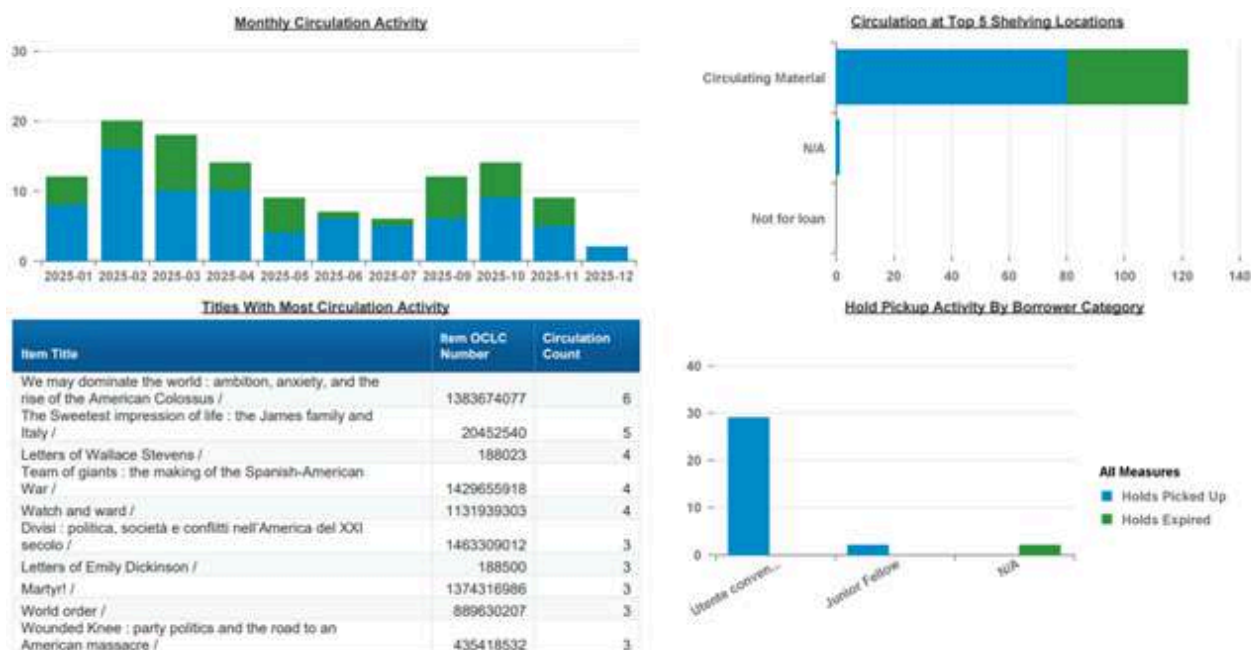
Monthly Circulation Activity

30
20
10
0

2025-01 2025-02 2025-03 2025-04 2025-05 2025-06 2025-07 2025-09 2025-10 2025-11 2025-12

Circulation at Top 5 Shelving Locations

Circulating Material
N/A
Not for loan

0 20 40 60 80 100 120 140

Titles With Most Circulation Activity

| Item Title | Item OCLC Number | Circulation Count |
|---|---|---|
| We may dominate the world : ambition, anxiety, and the rise of the American Colossus / | 1383674077 | 6 |
| The Sweetest impression of life : the James family and Italy / | 20452540 | 5 |
| Letters of Wallace Stevens / | 188023 | 4 |
| Team of giants : the making of the Spanish-American War / | 1429655918 | 4 |
| Watch and ward / | 1131939303 | 4 |
| Divisi : politica, società e conflitti nell'America del XXI secolo / | 1463309012 | 3 |
| Letters of Emily Dickinson / | 188500 | 3 |
| Martyr! / | 1374316986 | 3 |
| World order / | 889630207 | 3 |
| Wounded Knee : party politics and the road to an American massacre / | 435418532 | 3 |

Hold Pickup Activity By Borrower Category

40
30
20
10
0

Utente conven...
Junior Fellow
N/A

All Measures
Holds Picked Up
Holds Expired